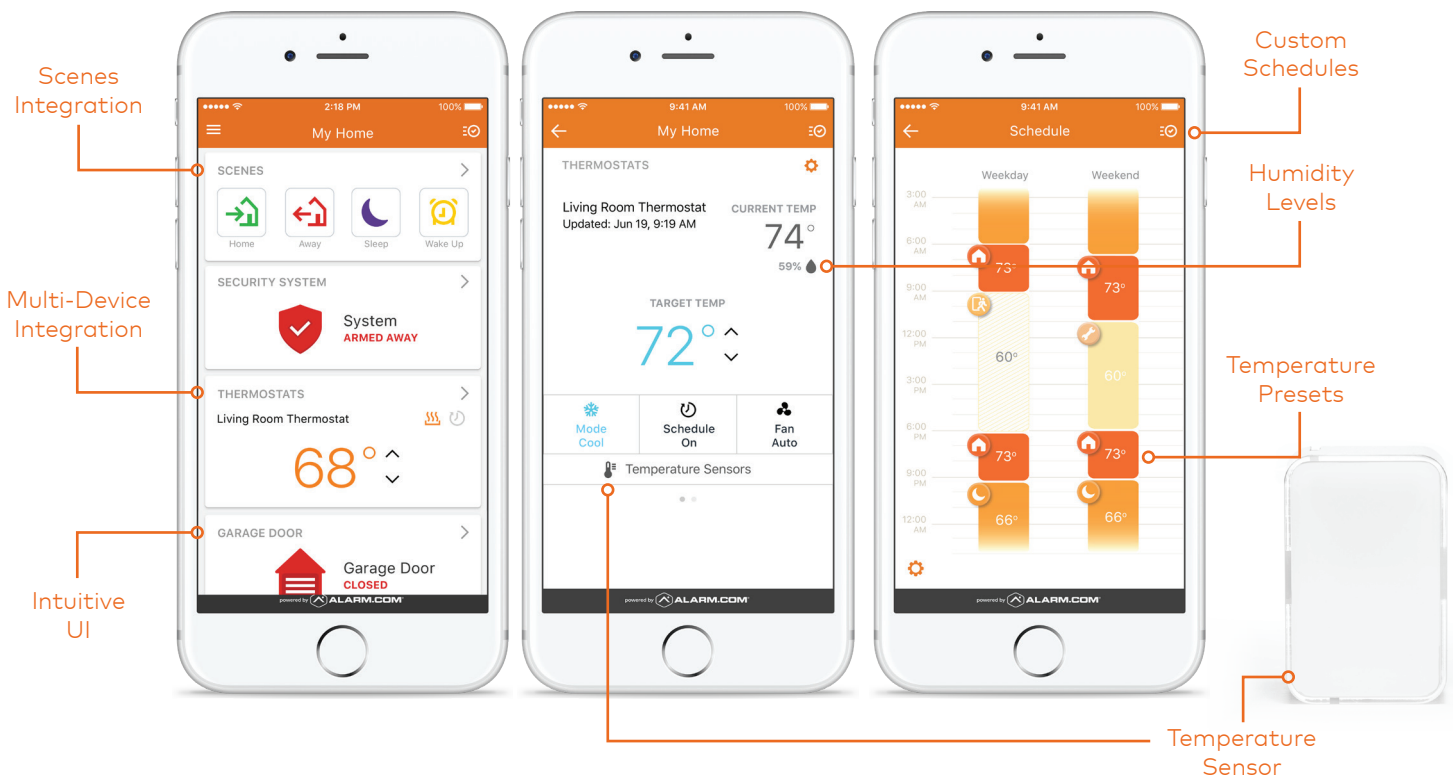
Scenes Integration

Multi-Device Integration

Intuitive UI

2:18 PM 100%

My Home

SCENES

Home Away Sleep Wake Up

SECURITY SYSTEM

System
ARMED AWAY

THERMOSTATS

Living Room Thermostat

68°

GARAGE DOOR

Garage Door
CLOSED

powered by ALARM.COM

9:41 AM 100%

My Home

THERMOSTATS

Living Room Thermostat
Updated: Jun 19, 9:19 AM

CURRENT TEMP
74°
59%

TARGET TEMP
72°

Mode Cool

Schedule On

Fan Auto

Temperature Sensors

powered by ALARM.COM

9:41 AM 100%

Schedule

Weekday Weekend

3:00 AM
6:00 AM
9:00 AM
12:00 PM
3:00 PM
6:00 PM
9:00 PM
12:00 AM

73°
73°
60°
60°
73°
73°
66°
66°

powered by ALARM.COM

Custom Schedules

Humidity Levels

Temperature Presets

Temperature Sensor